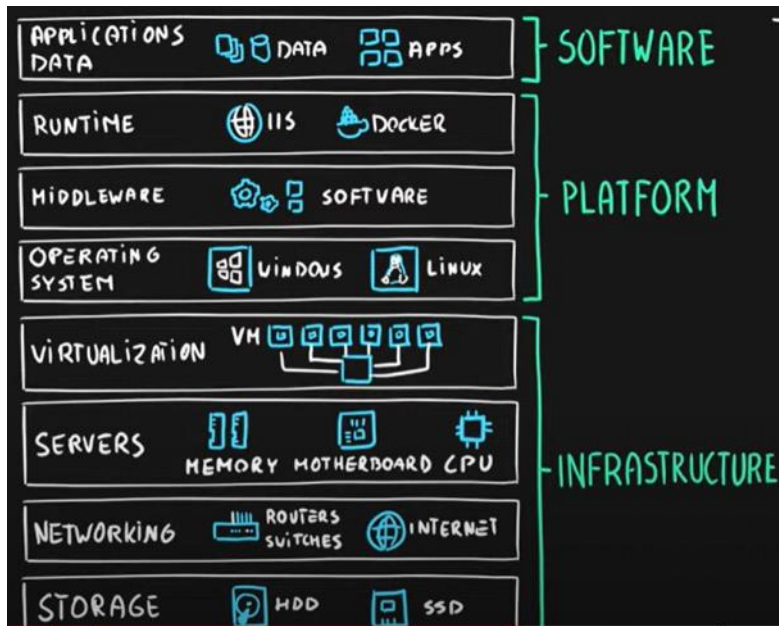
APPLICATIONS DATA | DATA | APPS

RUNTIME | IIS | DOCKER

MIDDLEWARE | SOFTVARE

OPERATING SYSTEM | VINDOWS | LINUX

VIRTUALIZATION | VM

SERVERS | MEMORY | MOTHERBOARD | CPU

NETWORKING | ROUTERS SWITCHES | INTERNET

STORAGE | HDD | SSD

SOFTWARE

PLATFORM

INFRASTRUCTURE